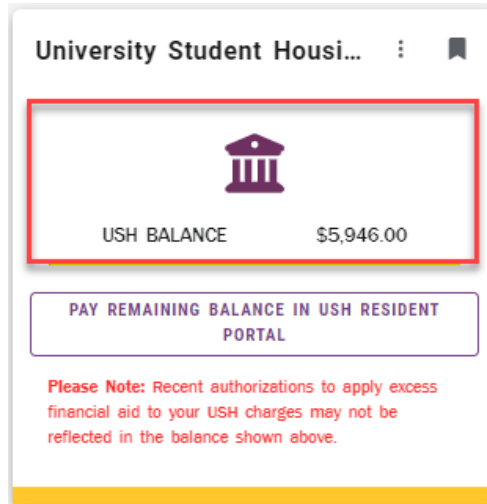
University Student Housi...

USH BALANCE $5,946.00

PAY REMAINING BALANCE IN USH RESIDENT PORTAL

Please Note: Recent authorizations to apply excess financial aid to your USH charges may not be reflected in the balance shown above.